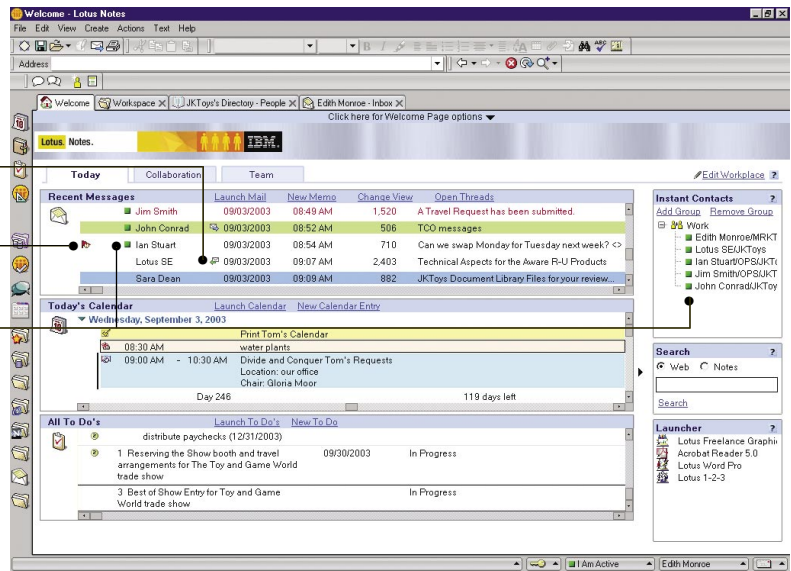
Welcome - Lotus Notes

File Edit View Create Actions Text Help

Address

Welcome | Workspace | JKToys's Directory - People | Edith Monroe - Inbox

Click here for Welcome Page options

Lotus. Notes. IBM.

Today | Collaboration | Team

Edit Workplace ?

Recent Messages | Launch Mail | New Memo | Change View | Open Threads

| | | | | |
|---|---|---|---|---|
| Jim Smith | 09/03/2003 | 08:49 AM | 1,520 | A Travel Request has been submitted. |
| John Conrad | 09/03/2003 | 08:52 AM | 506 | TCO messages |
| Ian Stuart | 09/03/2003 | 08:54 AM | 710 | Can we swap Monday for Tuesday next week? <> |
| Lotus SE | 09/03/2003 | 09:07 AM | 2,403 | Technical Aspects for the Aware R-U Products |
| Sara Dean | 09/03/2003 | 09:09 AM | 882 | JKToys Document Library Files for your review... |

Today's Calendar | Launch Calendar | New Calendar Entry

Wednesday, September 3, 2003

Print Tom's Calendar
08:30 AM water plants
09:00 AM - 10:30 AM Divide and Conquer Tom's Requests
Location: our office
Chair: Gloria Moor

Day 246 | 119 days left

All To Do's | Launch To Do's | New To Do

distribute paychecks (12/31/2003)

1 Reserving the Show booth and travel arrangements for The Toy and Game World trade show | 09/30/2003 | In Progress

3 Best of Show Entry for Toy and Game World trade show | In Progress

Instant Contacts ?
Add Group Remove Group
Work
Edith Monroe/MRKT
Lotus SE/JKToys
Ian Stuart/OPS/JKT
Jim Smith/OPS/JKT
John Conrad/JKToy

Search ?
Web Notes
Search

Launcher ?
Lotus Freelance Graphi
Acrobat Reader 5.0
Lotus Word Pro
Lotus 1-2-3

I Am Active | Edith Monroe